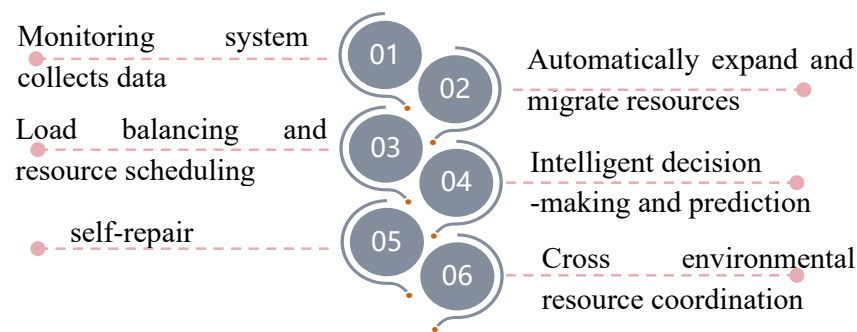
Monitoring system collects data

01

02

Automatically expand and migrate resources

Load balancing and resource scheduling

03

04

Intelligent decision -making and prediction

self-repair

05

06

Cross environmental resource coordination